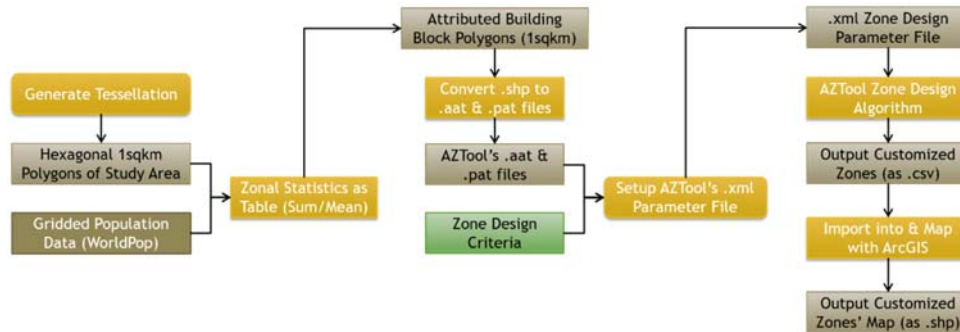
Generate Tessellation

Hexagonal 1sqkm Polygons of Study Area

Gridded Population Data (WorldPop)

Zonal Statistics as Table (Sum/Mean)

Attributed Building Block Polygons (1sqkm)

Convert .shp to .aat & .pat files

AZTool's .aat & .pat files

Zone Design Criteria

Setup AZTool's .xml Parameter File

.xml Zone Design Parameter File

AZTool Zone Design Algorithm

Output Customized Zones (as .csv)

Import into & Map with ArcGIS

Output Customized Zones' Map (as .shp)